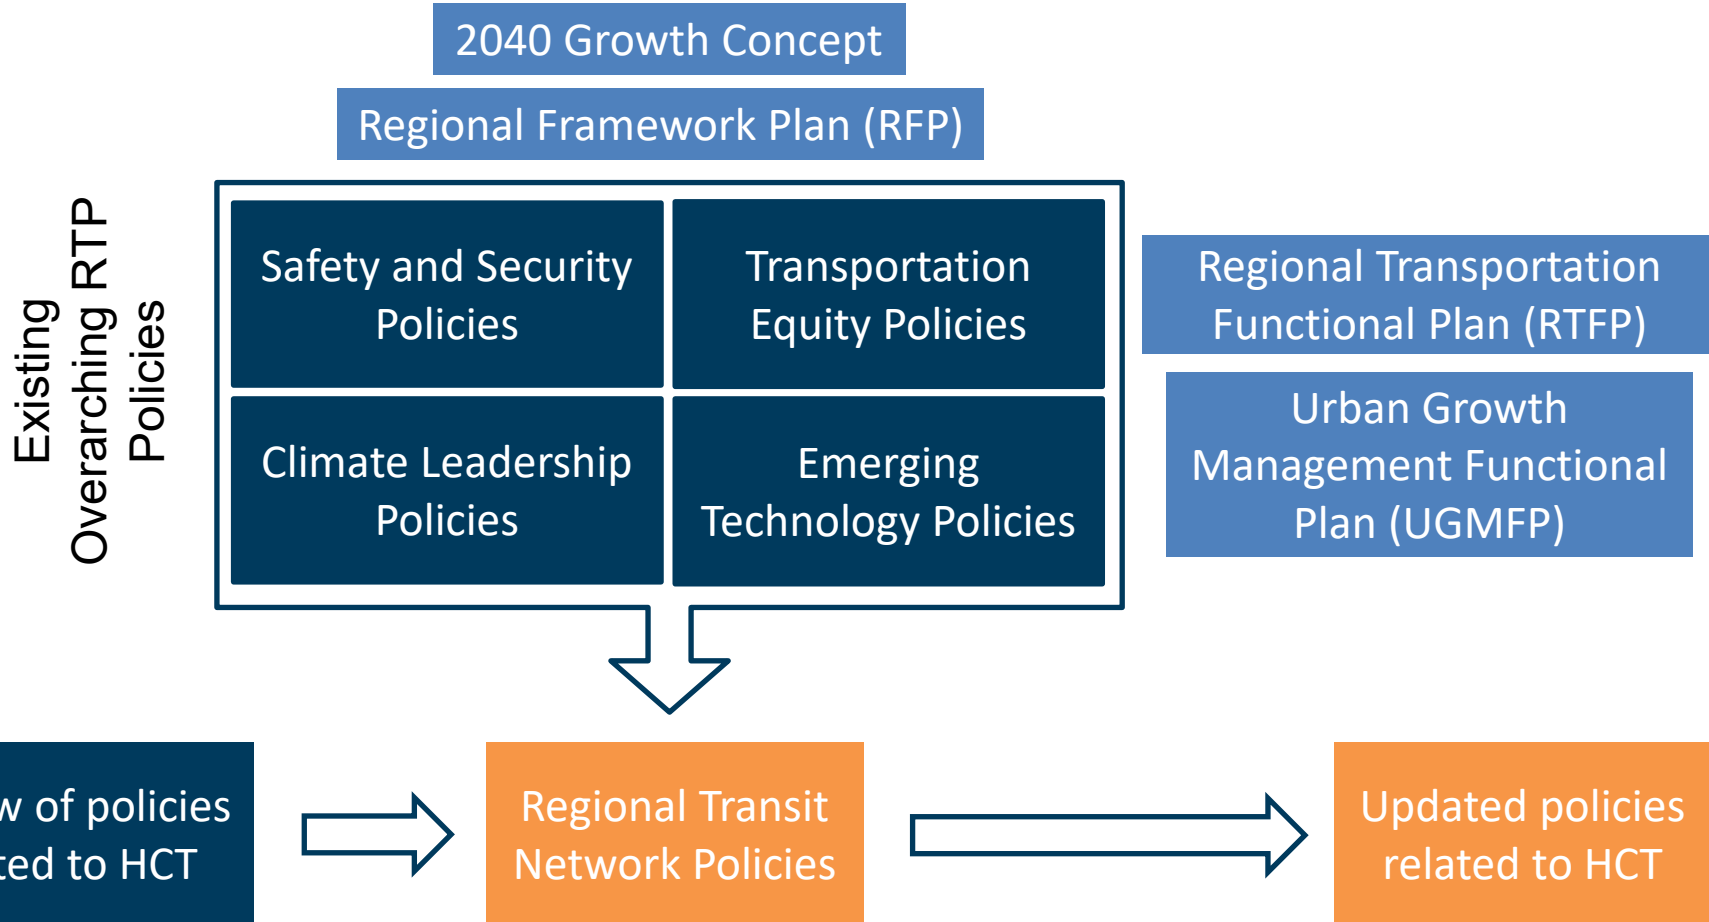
2040 Growth Concept

Regional Framework Plan (RFP)

Existing Overarching RTP Policies

Safety and Security Policies

Transportation Equity Policies

Climate Leadership Policies

Emerging Technology Policies

Regional Transportation Functional Plan (RTFP)

Urban Growth Management Functional Plan (UGMFP)

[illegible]w of policies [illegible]ted to HCT

Regional Transit Network Policies

Updated policies related to HCT